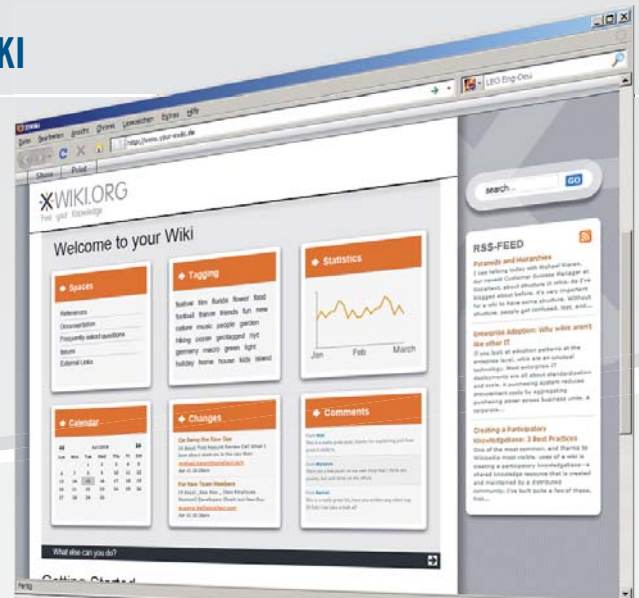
KI

XWIKI

Datei Bearbeiten Ansicht Chronik Lesezeichen Extras Hilfe

http://www.your-xwiki.de

LEO Eng-Deu

Show Print

XWIKI.ORG
Free your Knowledge

Welcome to your Wiki

Spaces
References
Documentation
Frequently asked questions
Issues
External Links

Tagging
festival film florida flower food football france friends fun new nature music people garden hiking ocean geotagged nyc germany macro green light holiday home house kids island

Statistics
Jan Feb March

Calendar
Juli 2008

Changes
Cat Being the Nice Guy
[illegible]
For New Team Members
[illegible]

Comments
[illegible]

What else can you do?

Getting Started

search ... GO

RSS-FEED

Pyramids and Hierarchies
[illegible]

Enterprise Adoption: Why wikis aren't like other IT
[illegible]

Creating a Participatory Knowledgebase: 3 Best Practices
One of the most common, and thanks to Wikipedia most visible, uses of a wiki is creating a participatory knowledgebase—a shared knowledge resource that is created and maintained by a distributed community. I've built quite a few of these,

Fertig